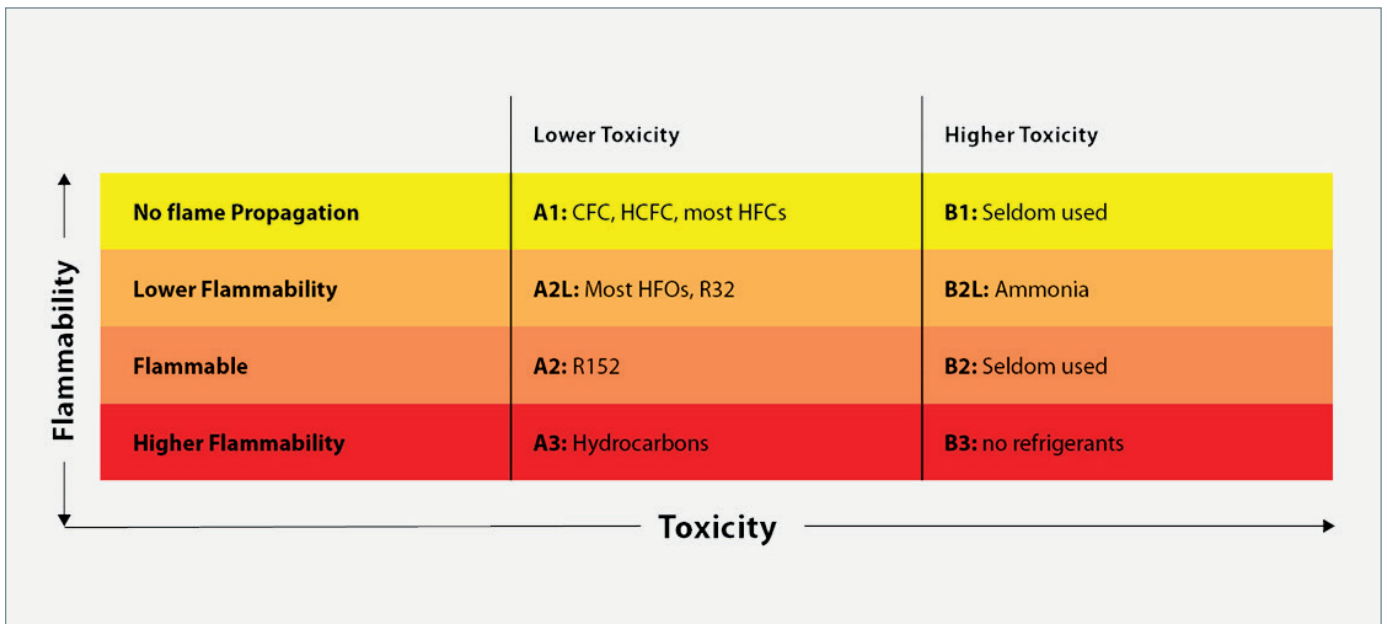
|  | Lower Toxicity | Higher Toxicity |
|---|---|---|
| No flame Propagation | **A1:** CFC, HCFC, most HFCs | **B1:** Seldom used |
| Lower Flammability | **A2L:** Most HFOs, R32 | **B2L:** Ammonia |
| Flammable | **A2:** R152 | **B2:** Seldom used |
| Higher Flammability | **A3:** Hydrocarbons | **B3:** no refrigerants |

Flammability

Toxicity